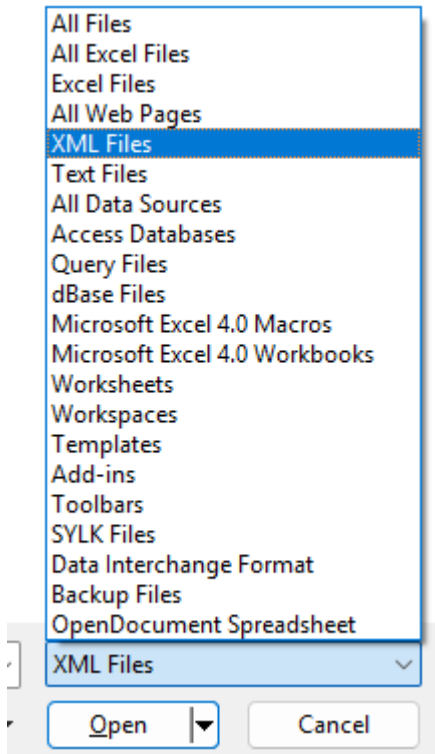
All Files
All Excel Files
Excel Files
All Web Pages
XML Files
Text Files
All Data Sources
Access Databases
Query Files
dBase Files
Microsoft Excel 4.0 Macros
Microsoft Excel 4.0 Workbooks
Worksheets
Workspaces
Templates
Add-ins
Toolbars
SYLK Files
Data Interchange Format
Backup Files
OpenDocument Spreadsheet

XML Files

Open

Cancel